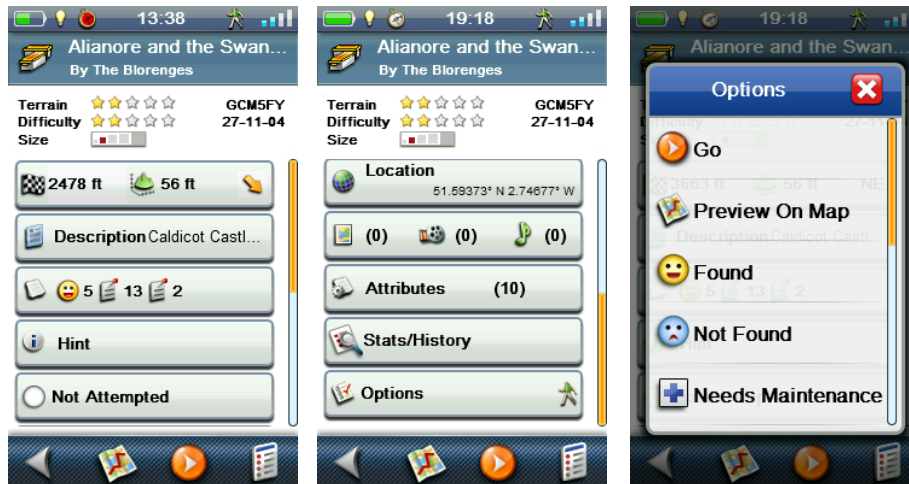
13:38

Alianore and the Swan...
By The Blorenges

Terrain GCM5FY
Difficulty 27-11-04
Size

2478 ft 56 ft

Description Caldicot Castl...

5 13 2

Hint

Not Attempted

19:18

Alianore and the Swan...
By The Blorenges

Terrain GCM5FY
Difficulty 27-11-04
Size

Location
51.59373° N 2.74677° W

(0) (0) (0)

Attributes (10)

Stats/History

Options

19:18

Alianore and the Swan...

Difficulty 27-11

3663 ft 56 ft NE

Description Caldicot Castl...

5 13 2

Options

Go

Preview On Map

Found

Not Found

Needs Maintenance